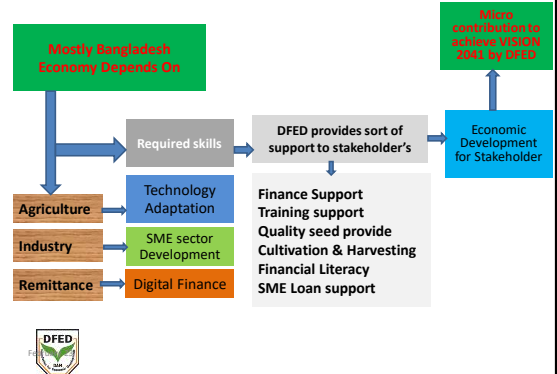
Mostly Bangladesh Economy Depends On

Micro contribution to achieve VISION 2041 by DFED

Required skills

DFED provides sort of support to stakeholder's

Economic Development for Stakeholder

Agriculture

Technology Adaptation

Industry

SME sector Development

Remittance

Digital Finance

Finance Support
Training support
Quality seed provide
Cultivation & Harvesting
Financial Literacy
SME Loan support

DFED

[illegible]